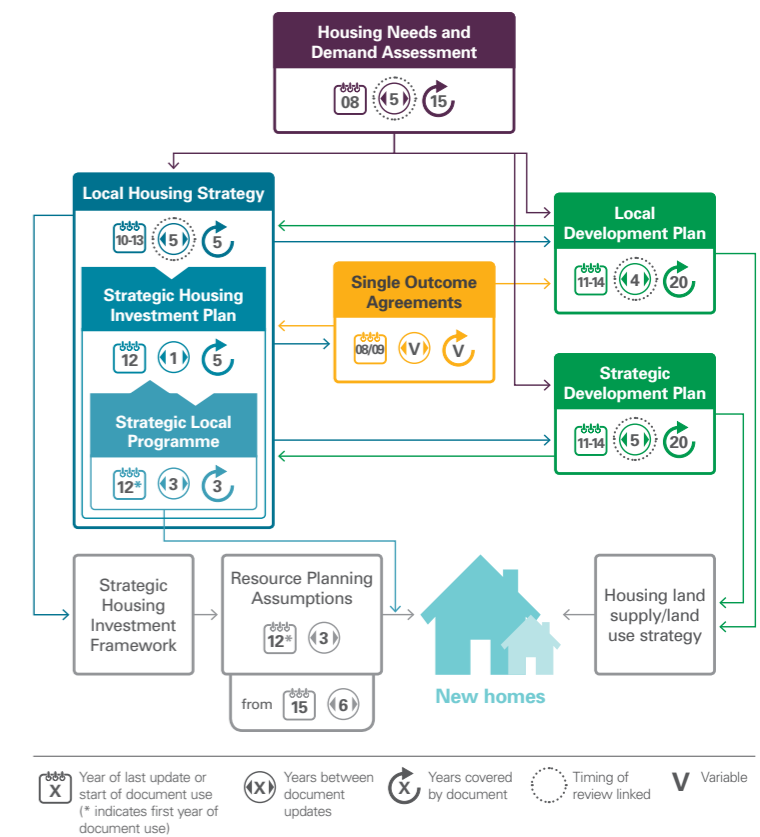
Housing Needs and Demand Assessment

08 5 15

Local Housing Strategy

10-13 5 5

Strategic Housing Investment Plan

12 1 5

Strategic Local Programme

12* 3 3

Single Outcome Agreements

08/09 V V

Local Development Plan

11-14 4 20

Strategic Development Plan

11-14 5 20

Strategic Housing Investment Framework

Resource Planning Assumptions

12* 3

from 15 6

New homes

Housing land supply/land use strategy

X Year of last update or start of document use (* indicates first year of document use)

X Years between document updates

X Years covered by document

Timing of review linked

V Variable